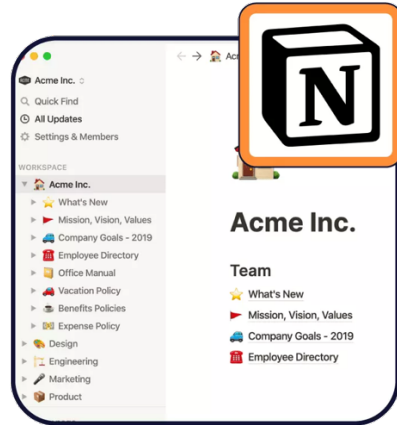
Acme Inc.
Quick Find
All Updates
Settings & Members
WORKSPACE
Acme Inc.
What's New
Mission, Vision, Values
Company Goals - 2019
Employee Directory
Office Manual
Vacation Policy
Benefits Policies
Expense Policy
Design
Engineering
Marketing
Product

N

Acme Inc.

Team
What's New
Mission, Vision, Values
Company Goals - 2019
Employee Directory